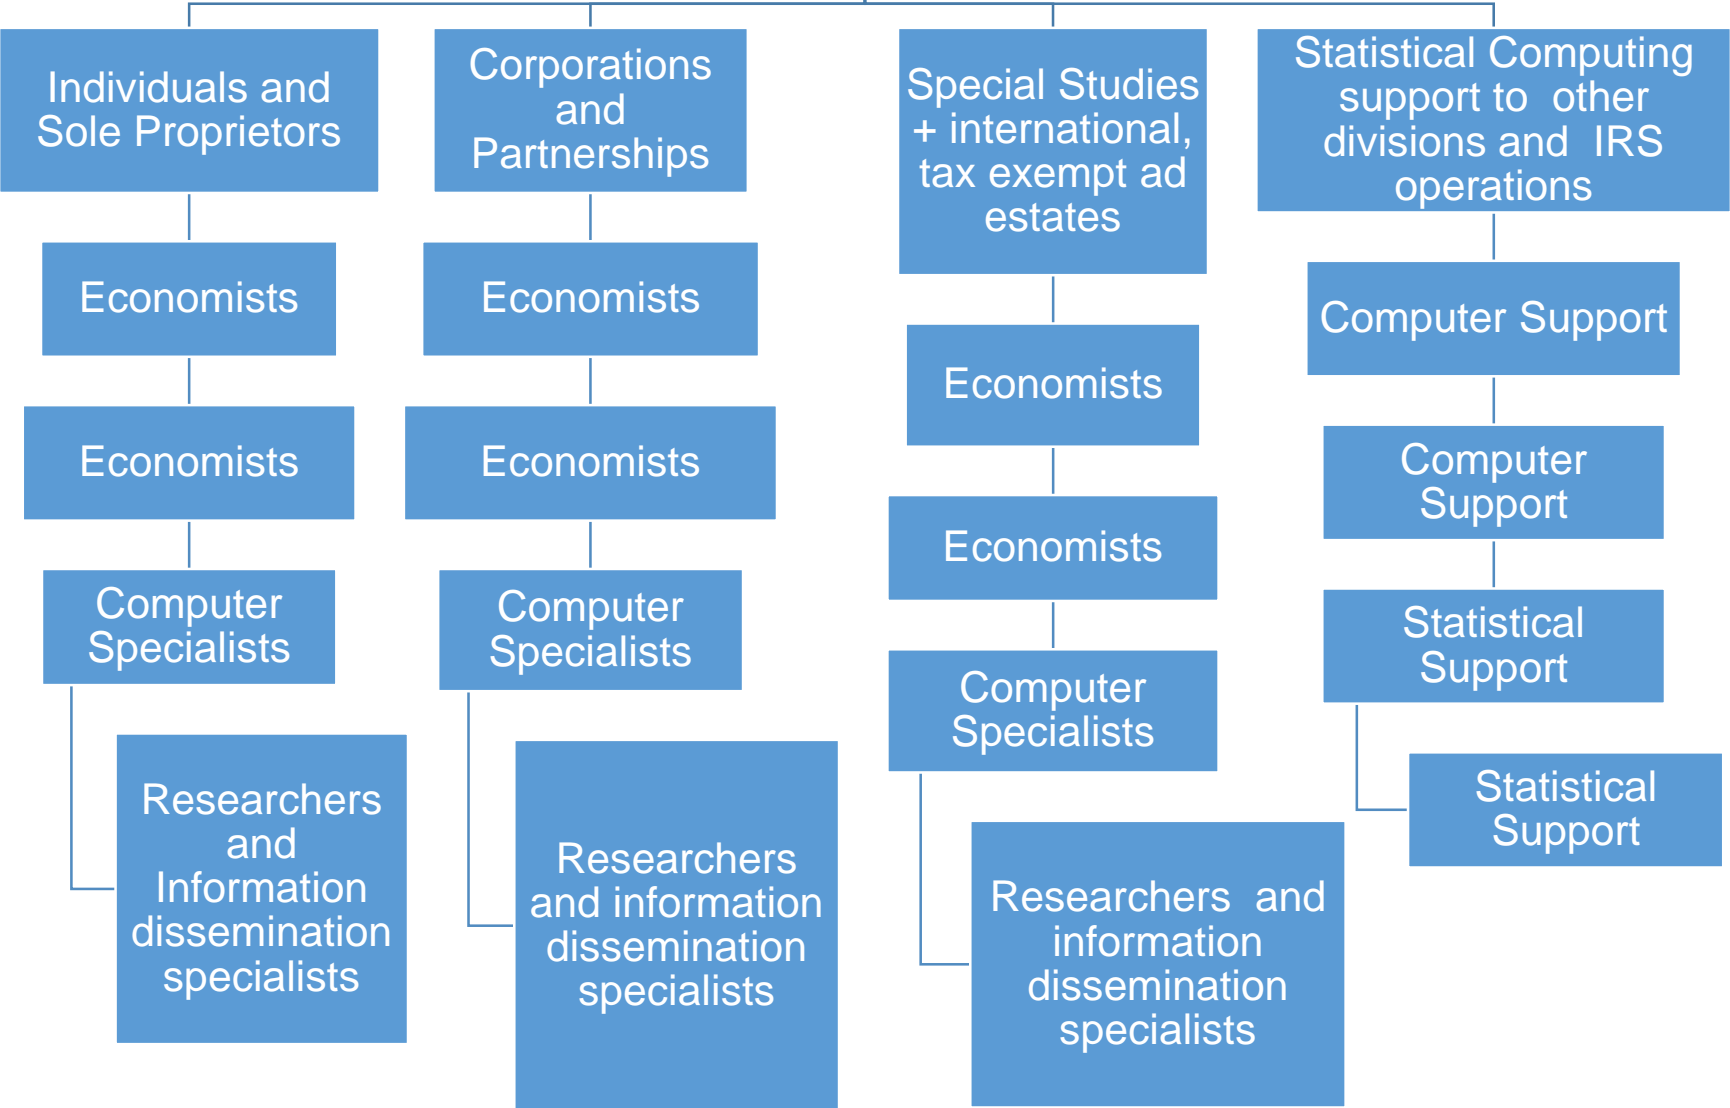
Individuals and Sole Proprietors

Economists

Economists

Computer Specialists

Researchers and Information dissemination specialists

Corporations and Partnerships

Economists

Economists

Computer Specialists

Researchers and information dissemination specialists

Special Studies + international, tax exempt ad estates

Economists

Economists

Computer Specialists

Researchers and information dissemination specialists

Statistical Computing support to other divisions and IRS operations

Computer Support

Computer Support

Statistical Support

Statistical Support